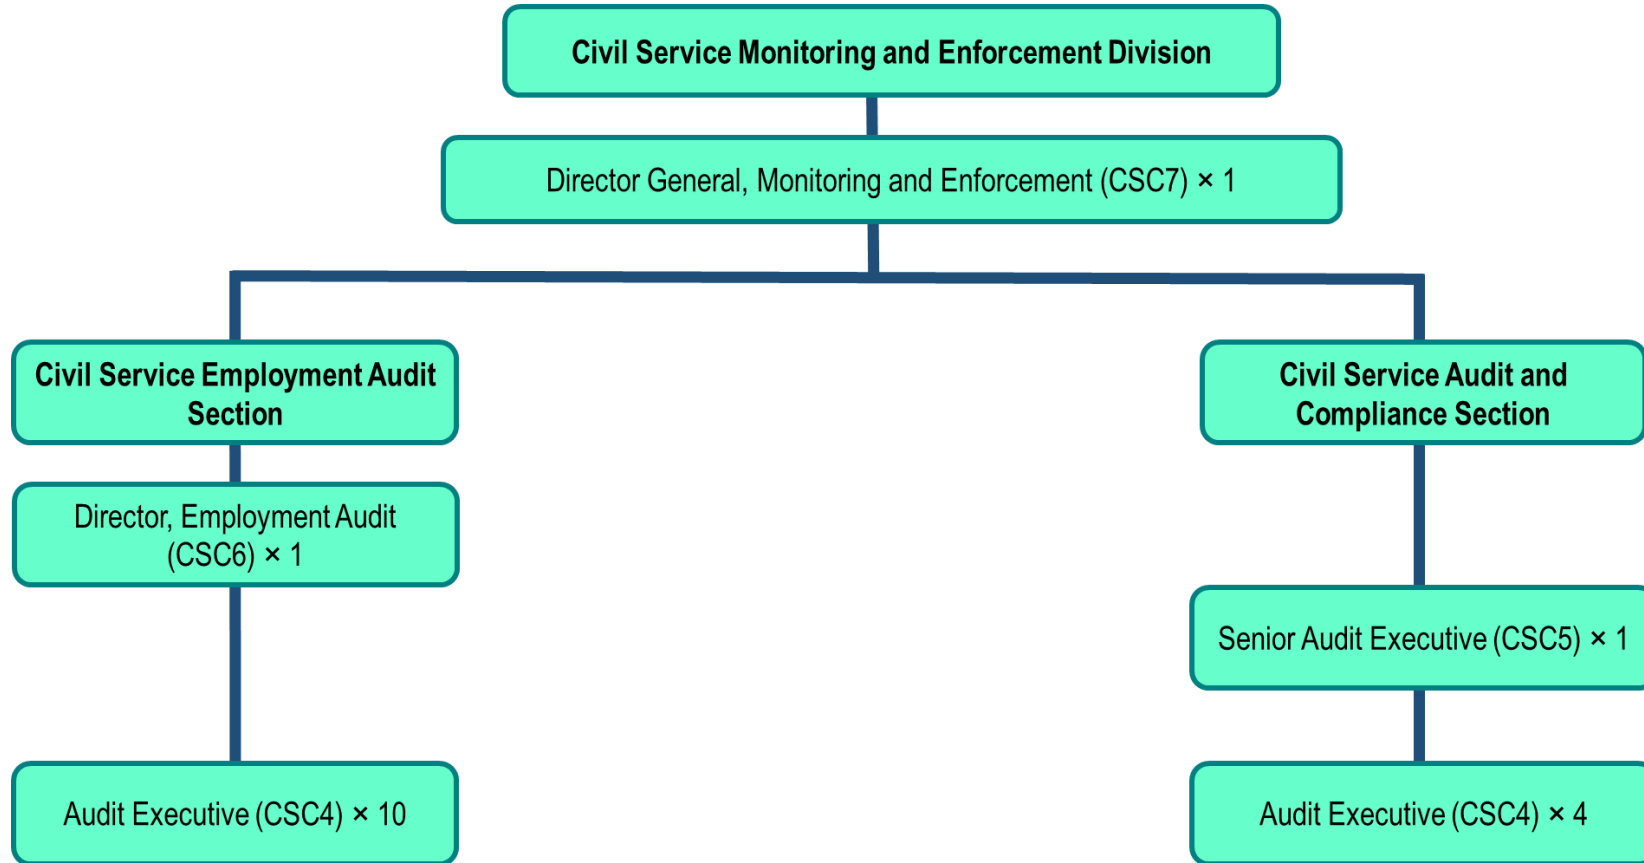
Civil Service Monitoring and Enforcement Division

Director General, Monitoring and Enforcement (CSC7) × 1

Civil Service Employment Audit Section

Director, Employment Audit (CSC6) × 1

Audit Executive (CSC4) × 10

Civil Service Audit and Compliance Section

Senior Audit Executive (CSC5) × 1

Audit Executive (CSC4) × 4